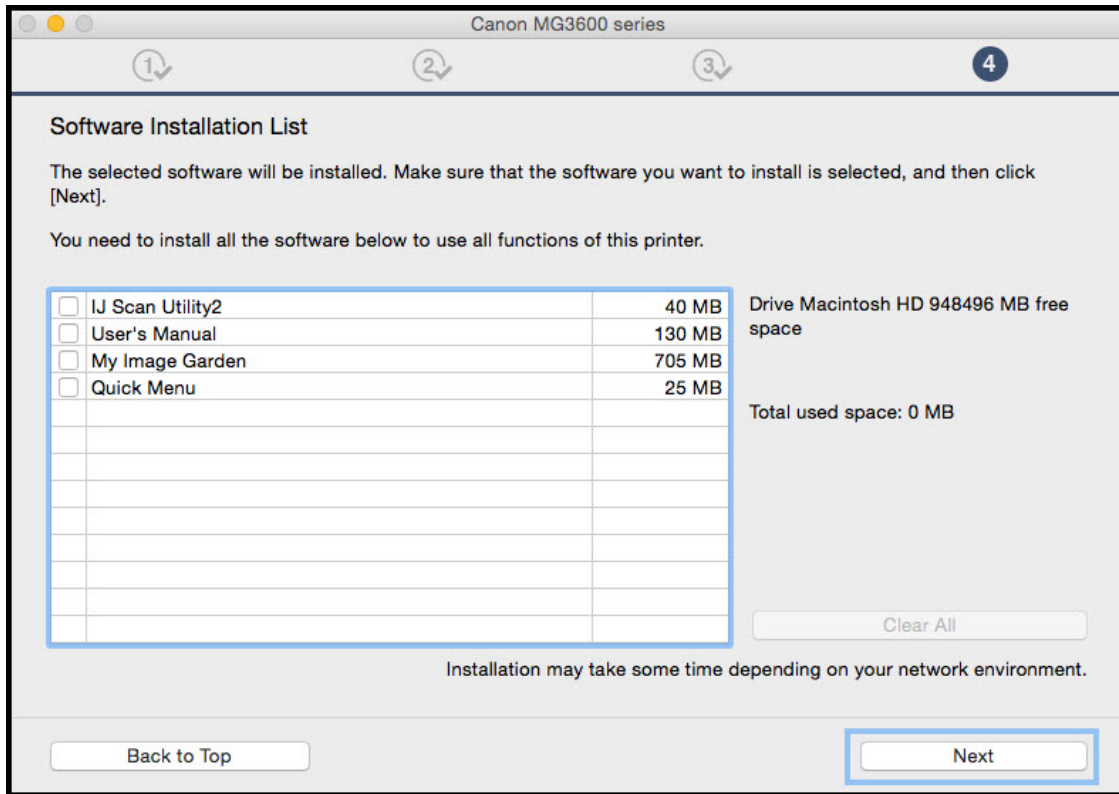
Canon MG3600 series

1 2 3 4

Software Installation List

The selected software will be installed. Make sure that the software you want to install is selected, and then click [Next].

You need to install all the software below to use all functions of this printer.

| | | |
|---|---|---|
| ☐ | IJ Scan Utility2 | 40 MB |
| ☐ | User's Manual | 130 MB |
| ☐ | My Image Garden | 705 MB |
| ☐ | Quick Menu | 25 MB |

Drive Macintosh HD 948496 MB free space

Total used space: 0 MB

Clear All

Installation may take some time depending on your network environment.

Back to Top

Next